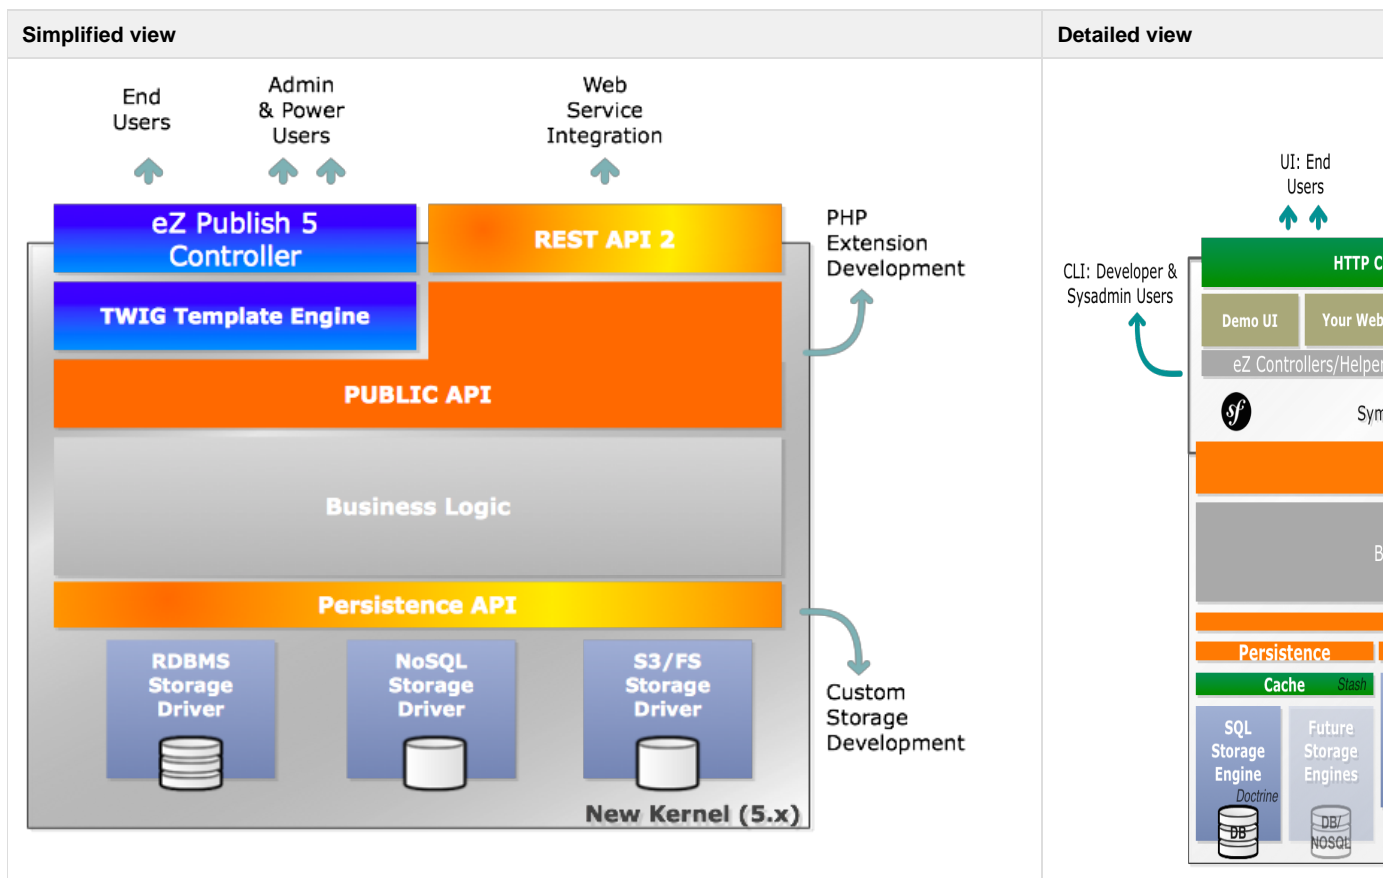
| Simplified view | Detailed view |
|---|---|

End Users

Admin & Power Users

Web Service Integration

eZ Publish 5 Controller

REST API 2

PHP Extension Development

TWIG Template Engine

PUBLIC API

Business Logic

Persistence API

RDBMS Storage Driver

NoSQL Storage Driver

S3/FS Storage Driver

Custom Storage Development

New Kernel (5.x)

UI: End Users

CLI: Developer & Sysadmin Users

HTTP C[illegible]

Demo UI

Your Web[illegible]

eZ Controllers/Helper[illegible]

Sym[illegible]

B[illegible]

Persistence

Cache Stash

SQL Storage Engine Doctrine

DB

Future Storage Engines

DB/ NOSQL